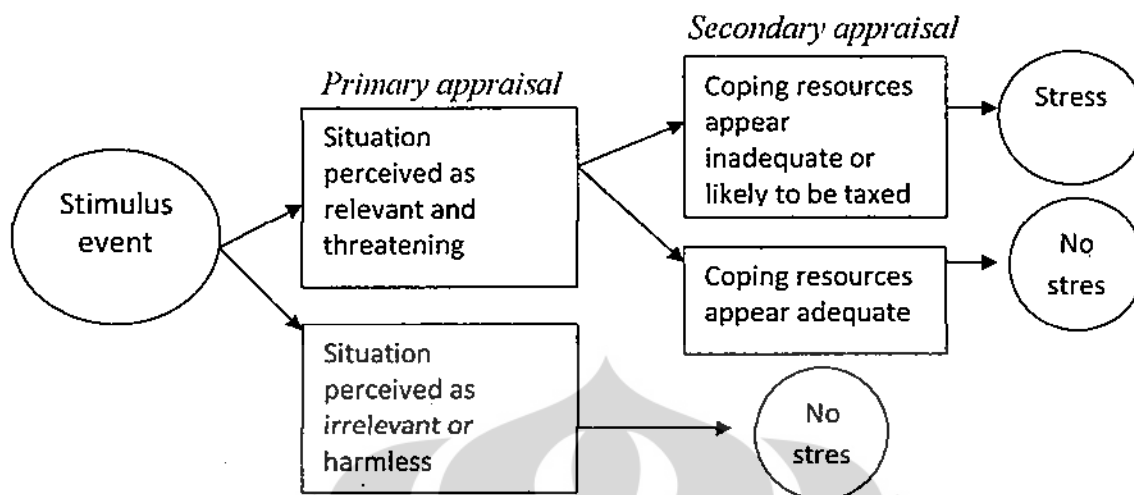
Secondary appraisal

Primary appraisal

Stimulus event

Situation perceived as relevant and threatening

Coping resources appear inadequate or likely to be taxed

Stress

Coping resources appear adequate

No stres

Situation perceived as *irrelevant or* harmless

No stres